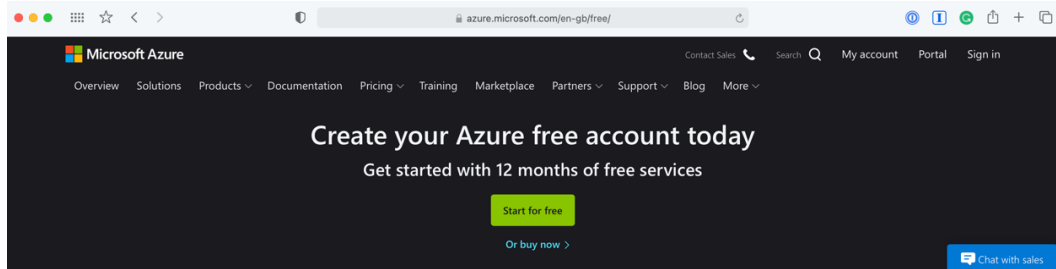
azure.microsoft.com/en-gb/free/

Microsoft Azure

Contact Sales Search My account Portal Sign in

Overview Solutions Products Documentation Pricing Training Marketplace Partners Support Blog More

Create your Azure free account today

Get started with 12 months of free services

Start for free

Or buy now >

Chat with sales